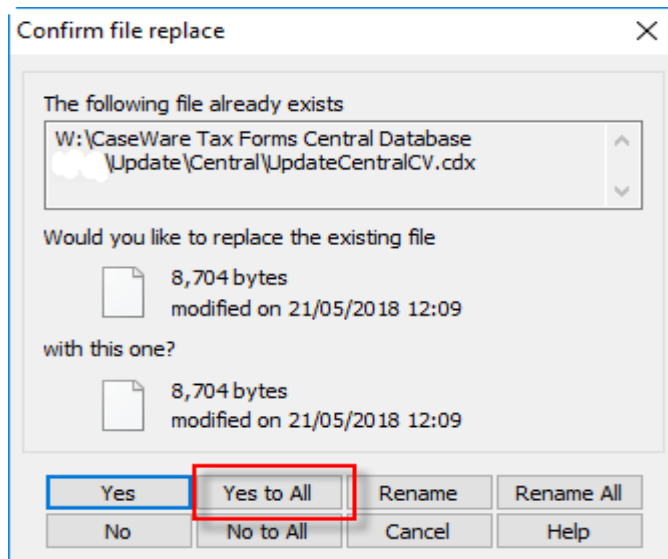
Confirm file replace

The following file already exists

W:\CaseWare Tax Forms Central Database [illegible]\Update\Central\UpdateCentralCV.cdx

Would you like to replace the existing file

8,704 bytes
modified on 21/05/2018 12:09

with this one?

8,704 bytes
modified on 21/05/2018 12:09

Yes
Yes to All
Rename
Rename All
No
No to All
Cancel
Help